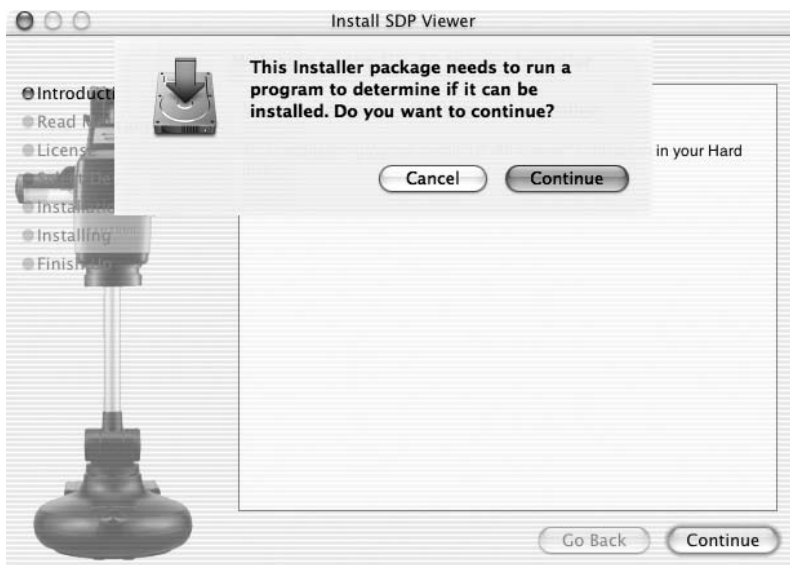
Install SDP Viewer

This Installer package needs to run a program to determine if it can be installed. Do you want to continue?

Cancel
Continue

Introducti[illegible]
Read M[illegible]
Licens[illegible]
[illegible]
Install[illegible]
Installing
Finish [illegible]

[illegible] in your Hard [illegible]

Go Back
Continue